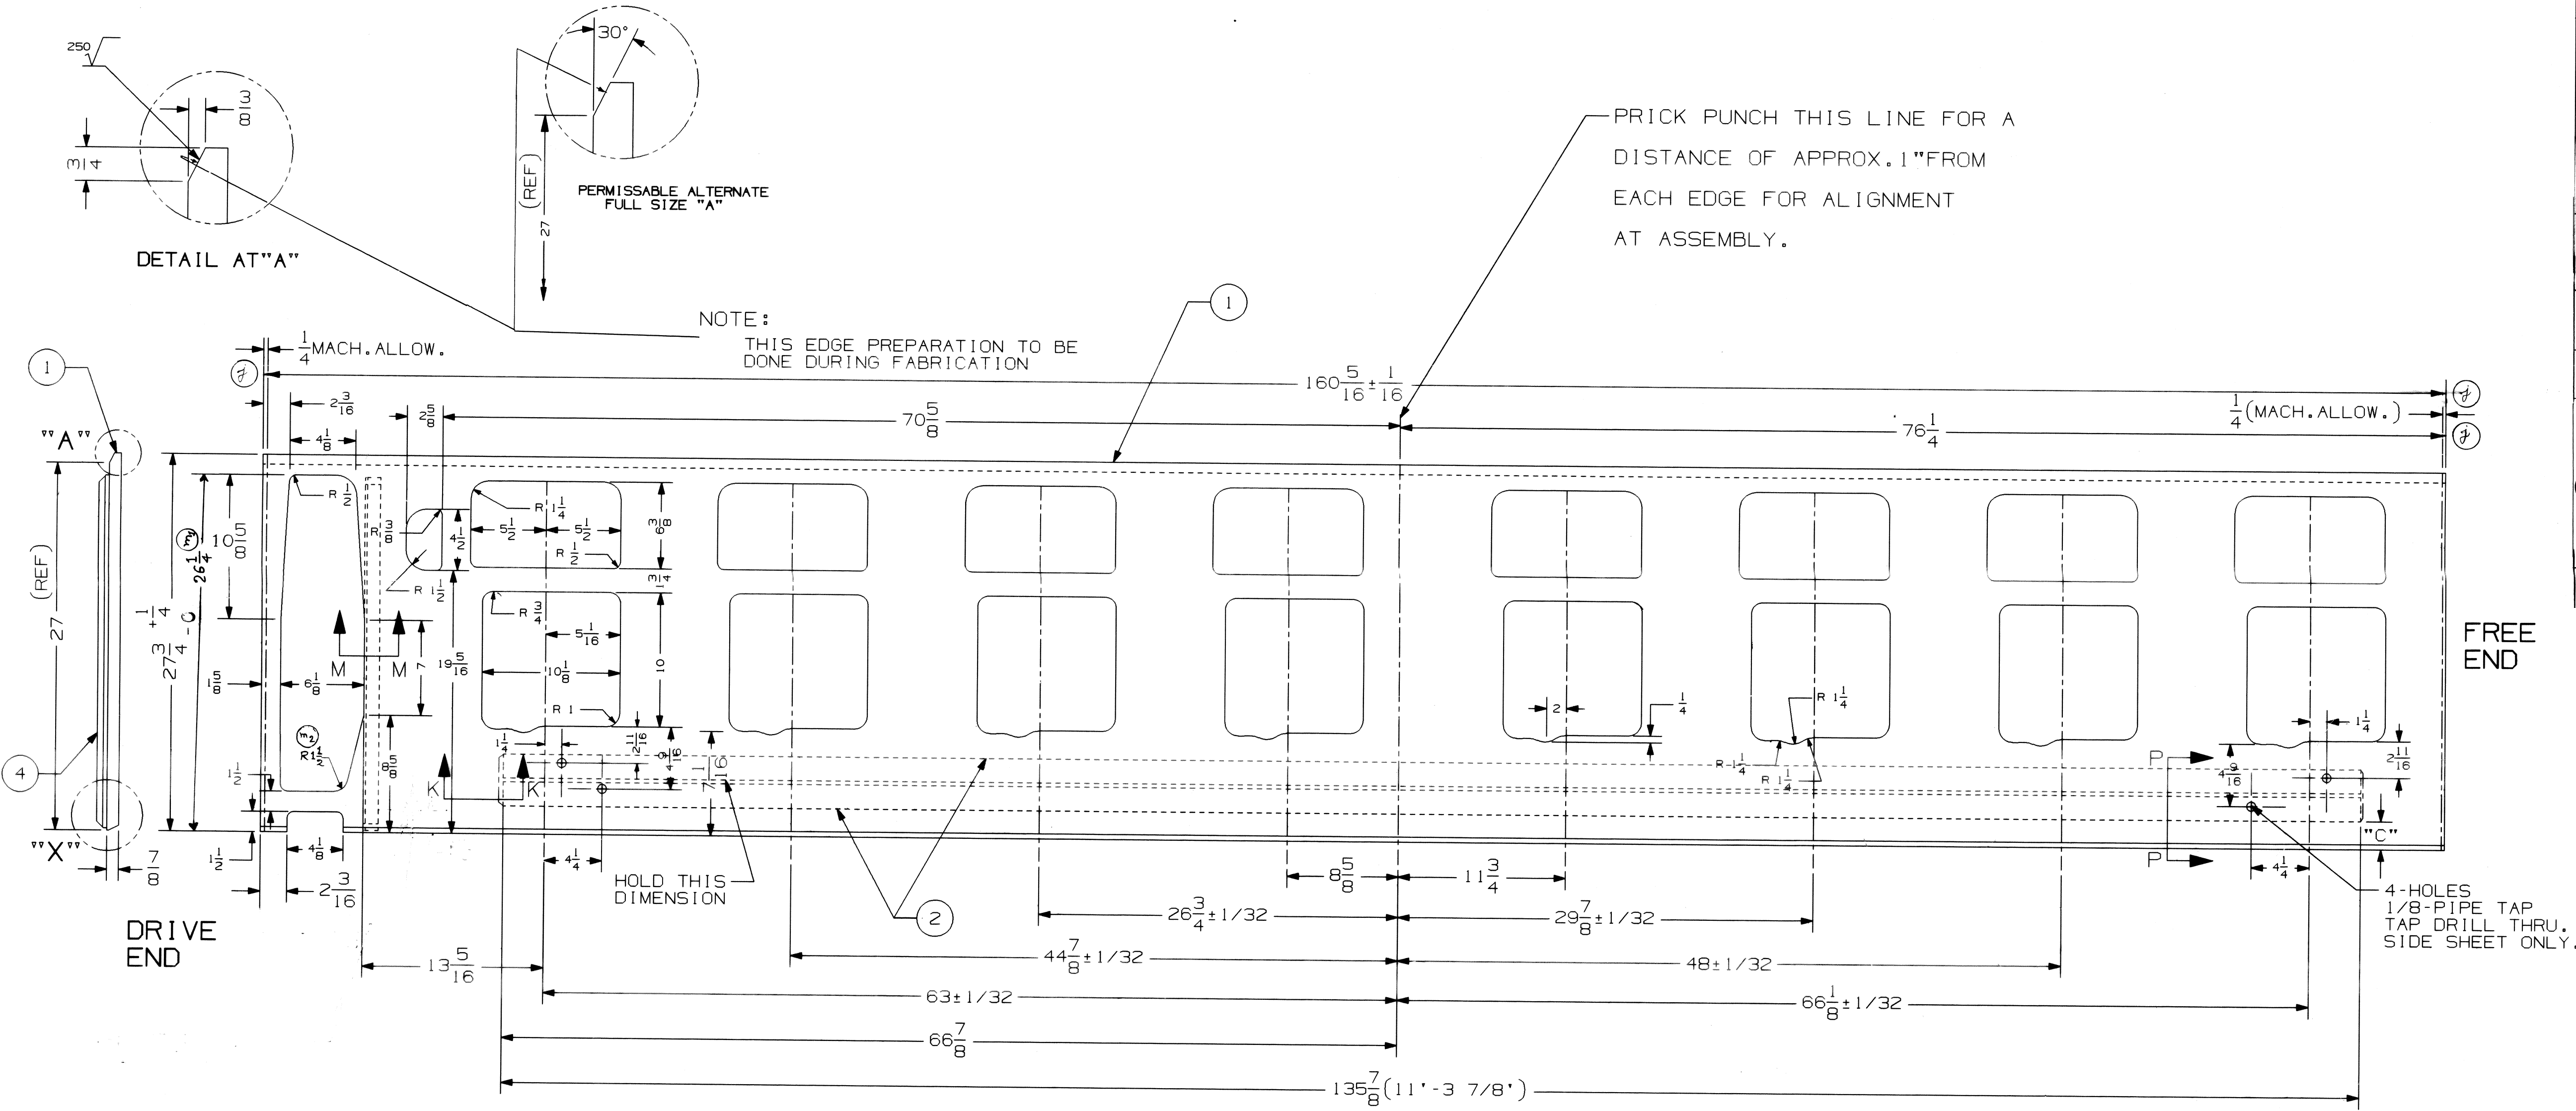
250

$\frac{3}{8}$

$\frac{3}{4}$

DETAIL AT"A"

30°

(REF)

27

PERMISSABLE ALTERNATE FULL SIZE "A"

PRICK PUNCH THIS LINE FOR A DISTANCE OF APPROX. 1"FROM EACH EDGE FOR ALIGNMENT AT ASSEMBLY.

NOTE:
THIS EDGE PREPARATION TO BE DONE DURING FABRICATION

1

$\frac{1}{4}$MACH. ALLOW.

$160\frac{5}{16}\pm\frac{1}{16}$

$2\frac{3}{16}$

$2\frac{5}{8}$

$70\frac{5}{8}$

$\frac{1}{4}$(MACH. ALLOW.)

$76\frac{1}{4}$

$4\frac{1}{8}$

"A"

1

(REF)

27

$27\frac{3}{4}$ -C $+\frac{1}{4}$

$26\frac{1}{4}$

$10\frac{5}{8}$

R $\frac{1}{2}$

R $\frac{3}{8}$

R $1\frac{1}{2}$

R $1\frac{1}{4}$

$4\frac{1}{2}$

$5\frac{1}{2}$

$5\frac{1}{2}$

R $\frac{1}{2}$

$6\frac{3}{8}$

$1\frac{3}{4}$

R $\frac{3}{4}$

$5\frac{1}{16}$

$19\frac{5}{16}$

M

M

7

$6\frac{1}{8}$

$1\frac{5}{8}$

$10\frac{1}{8}$

10

R 1

R$1\frac{1}{2}$

$8\frac{5}{8}$

$1\frac{1}{2}$

$\frac{1}{4}$

$2\frac{11}{16}$

$\frac{9}{16}$

$7\frac{1}{16}$

K

K

FREE END

2

$\frac{1}{4}$

R $1\frac{1}{4}$

R $1\frac{1}{4}$

R $1\frac{1}{4}$

$1\frac{1}{4}$

P

$4\frac{9}{16}$

$2\frac{11}{16}$

P

"C"

4

"X"

$\frac{7}{8}$

$1\frac{1}{2}$

$4\frac{1}{8}$

$2\frac{3}{16}$

$4\frac{1}{4}$

HOLD THIS DIMENSION

$8\frac{5}{8}$

$11\frac{3}{4}$

$4\frac{1}{4}$

4-HOLES
1/8-PIPE TAP
TAP DRILL THRU.
SIDE SHEET ONLY.

DRIVE END

2

$26\frac{3}{4}\pm1/32$

$29\frac{7}{8}\pm1/32$

$13\frac{5}{16}$

$44\frac{7}{8}\pm1/32$

$48\pm1/32$

$63\pm1/32$

$66\frac{1}{8}\pm1/32$

$66\frac{7}{8}$

$135\frac{7}{8}$(11'-3 7/8')